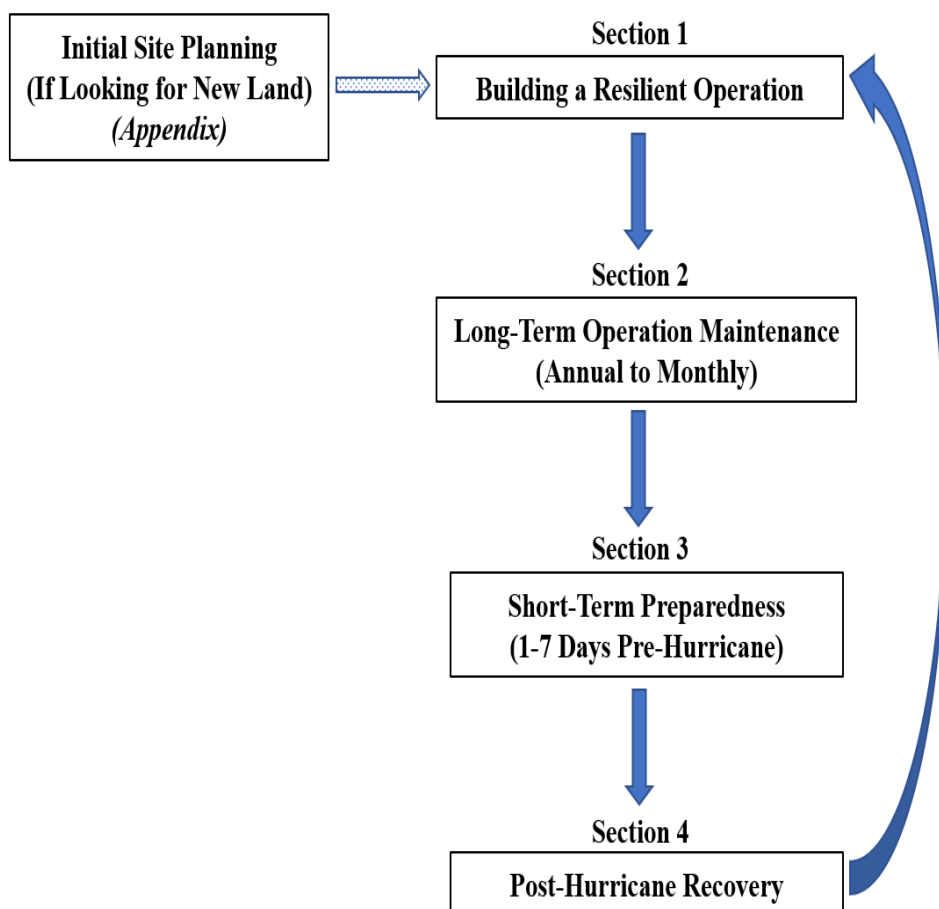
Initial Site Planning
(If Looking for New Land)
*(Appendix)*

Section 1
Building a Resilient Operation

Section 2
Long-Term Operation Maintenance
(Annual to Monthly)

Section 3
Short-Term Preparedness
(1-7 Days Pre-Hurricane)

Section 4
Post-Hurricane Recovery